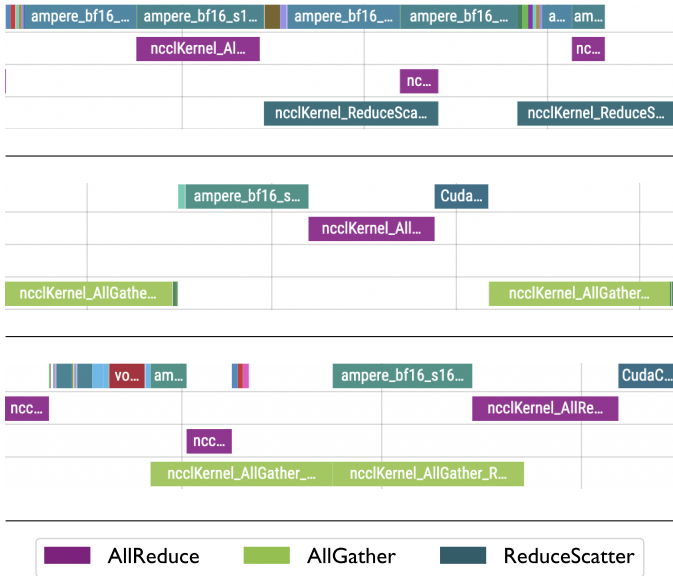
ampere_bf16_... ampere_bf16_s1... ampere_bf16_... ampere_bf16_... a... am...

ncclKernel_Al... nc...

nc...

ncclKernel_ReduceSca... ncclKernel_ReduceS...

ampere_bf16_s... Cuda...

ncclKernel_All...

ncclKernel_AllGathe... ncclKernel_AllGather...

vo... am... ampere_bf16_s16... CudaC...

ncc... ncclKernel_AllRe...

ncc...

ncclKernel_AllGather_... ncclKernel_AllGather_R...

AllReduce AllGather ReduceScatter